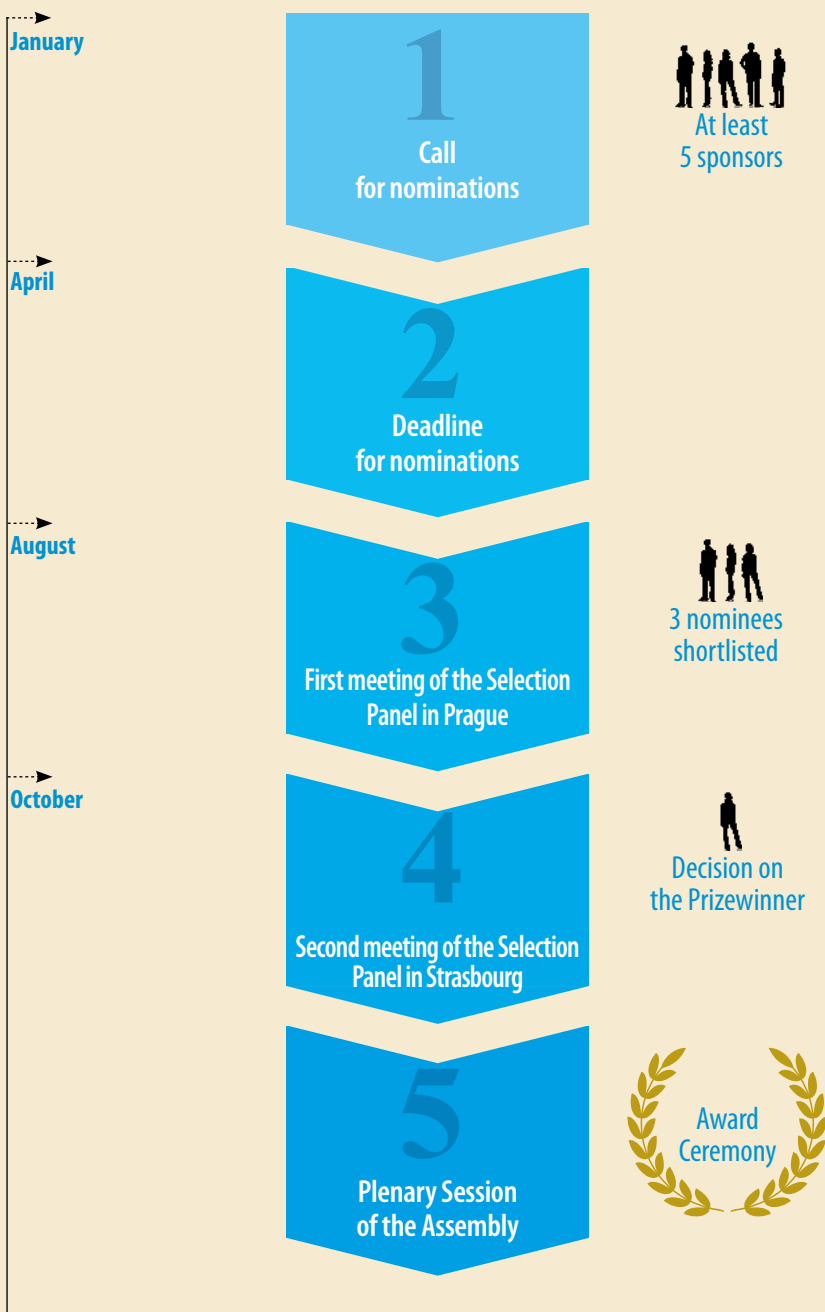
January

1
Call for nominations

At least 5 sponsors

April

2
Deadline for nominations

August

3
First meeting of the Selection Panel in Prague

3 nominees shortlisted

October

4
Second meeting of the Selection Panel in Strasbourg

Decision on the Prizewinner

5
Plenary Session of the Assembly

Award Ceremony